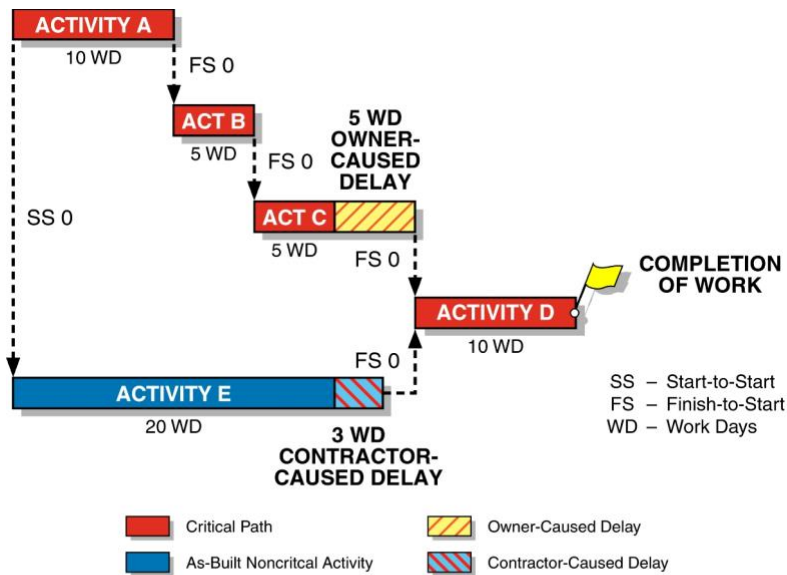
ACTIVITY A
10 WD
FS 0
ACT B
5 WD
FS 0
5 WD OWNER-CAUSED DELAY
ACT C
5 WD
SS 0
FS 0
COMPLETION OF WORK
ACTIVITY D
10 WD
FS 0
ACTIVITY E
20 WD
3 WD CONTRACTOR-CAUSED DELAY
SS – Start-to-Start
FS – Finish-to-Start
WD – Work Days

Critical Path
As-Built Noncritcal Activity
Owner-Caused Delay
Contractor-Caused Delay